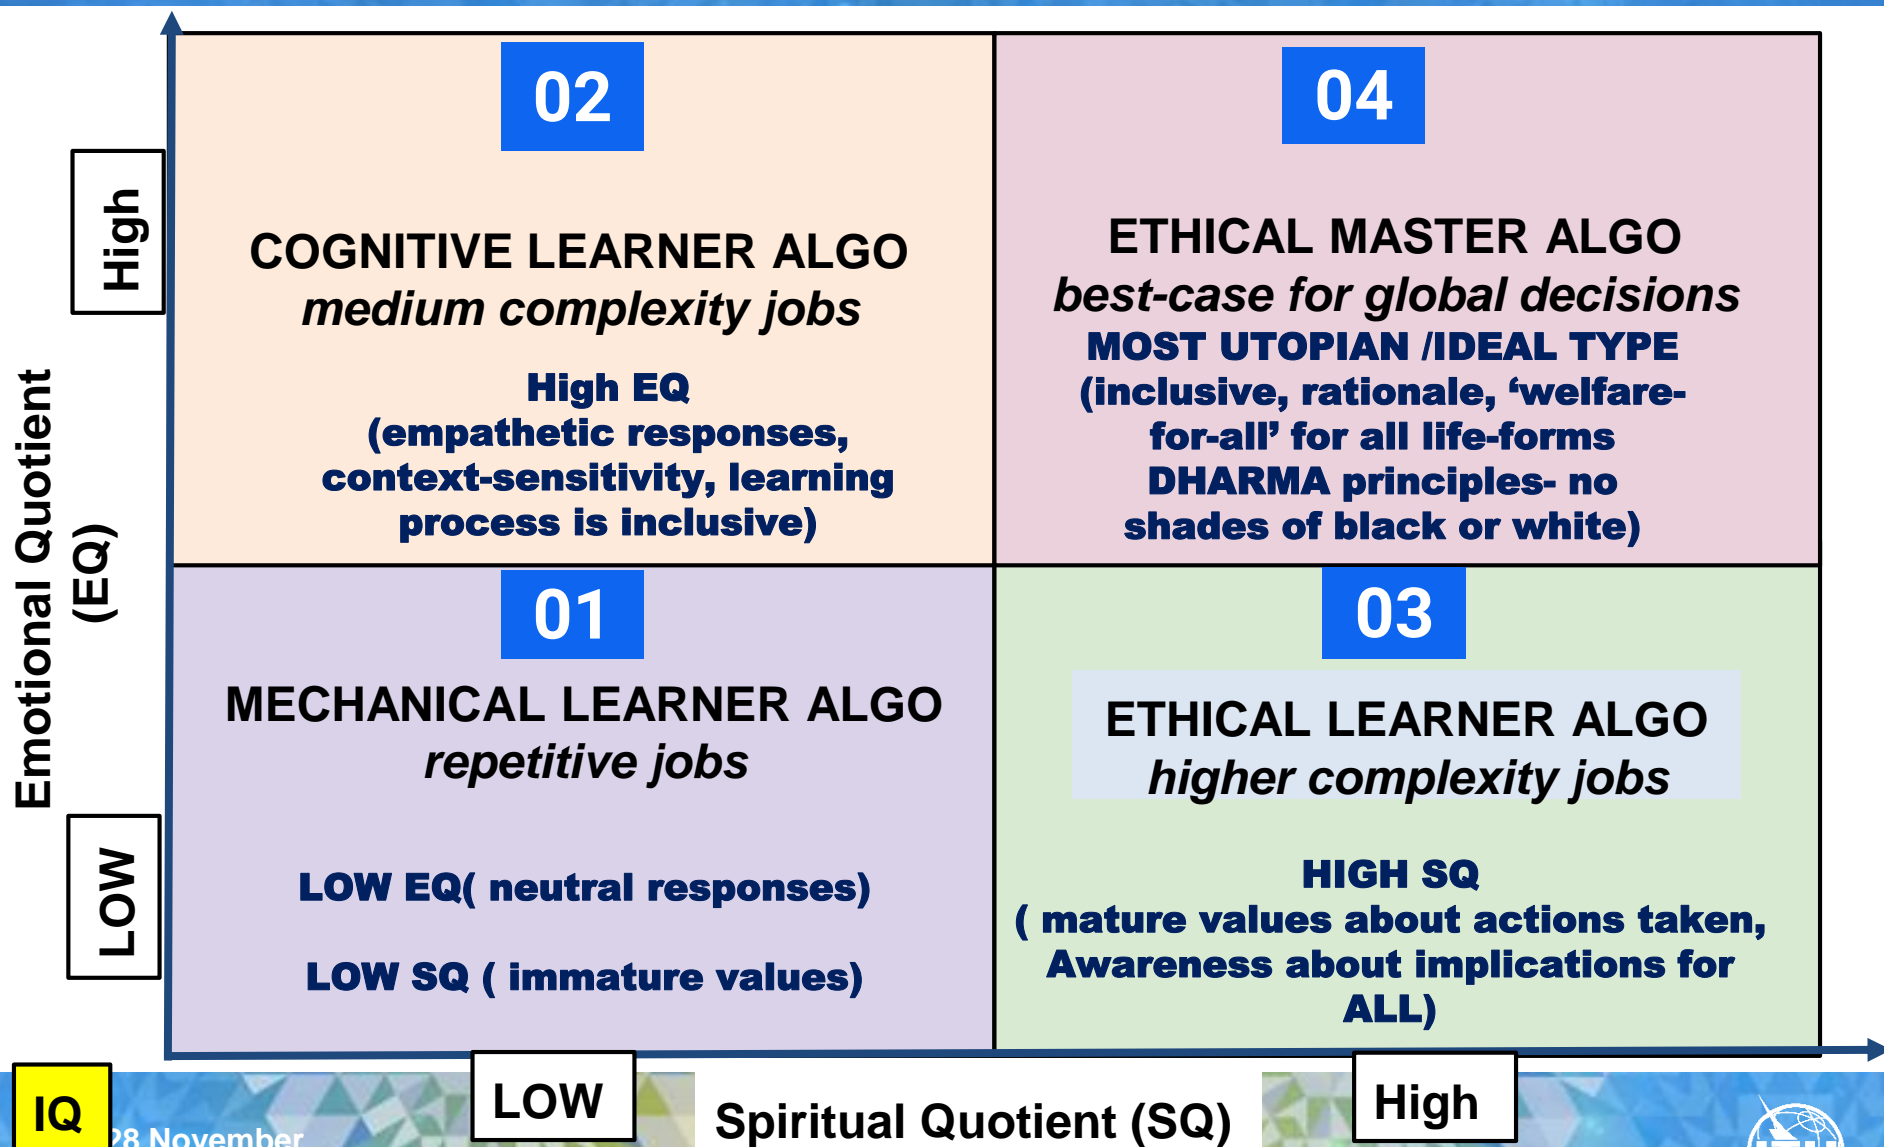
Emotional Quotient (EQ)

High

LOW

02

COGNITIVE LEARNER ALGO
medium complexity jobs

High EQ
(empathetic responses, context-sensitivity, learning process is inclusive)

04

ETHICAL MASTER ALGO
best-case for global decisions
MOST UTOPIAN /IDEAL TYPE
(inclusive, rationale, 'welfare-for-all' for all life-forms DHARMA principles- no shades of black or white)

01

MECHANICAL LEARNER ALGO
repetitive jobs

LOW EQ( neutral responses)

LOW SQ ( immature values)

03

ETHICAL LEARNER ALGO
higher complexity jobs

HIGH SQ
( mature values about actions taken, Awareness about implications for ALL)

IQ

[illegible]28 November

LOW

Spiritual Quotient (SQ)

High